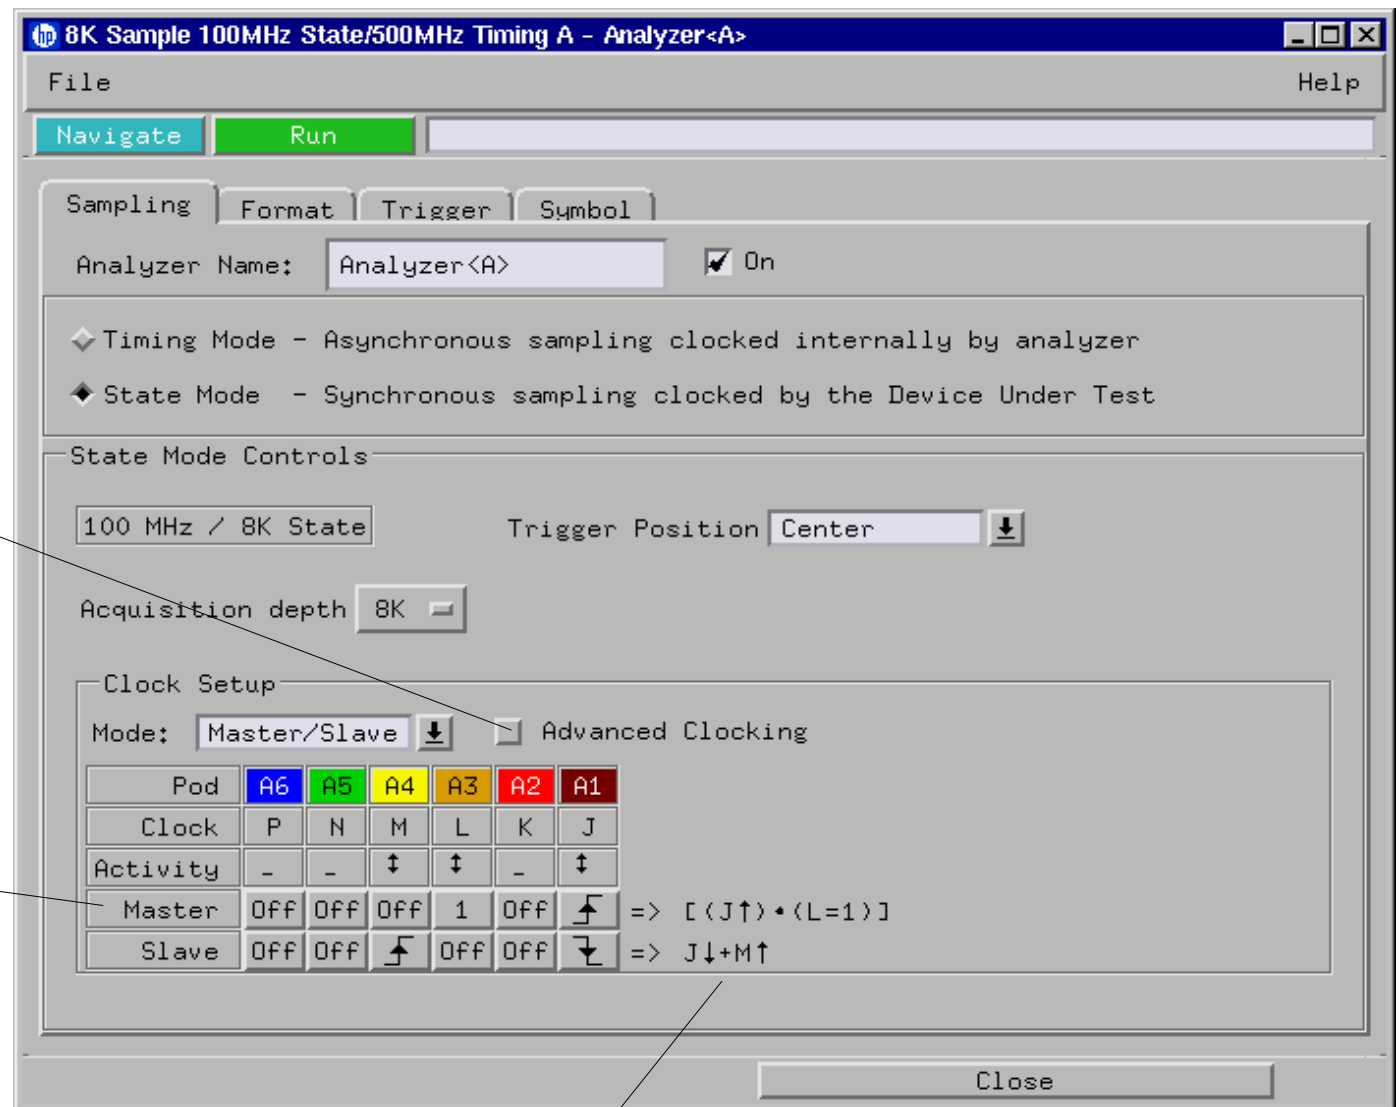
8K Sample 100MHz State/500MHz Timing A - Analyzer<A>

File

Help

Navigate

Run

Sampling

Format

Trigger

Symbol

Analyzer Name: Analyzer<A>

On

Timing Mode - Asynchronous sampling clocked internally by analyzer

State Mode - Synchronous sampling clocked by the Device Under Test

State Mode Controls

100 MHz / 8K State

Trigger Position Center

Acquisition depth 8K

Clock Setup

Mode: Master/Slave

Advanced Clocking

| Pod | A6 | A5 | A4 | A3 | A2 | A1 | |
|---|---|---|---|---|---|---|---|
| Clock | P | N | M | L | K | J | |
| Activity | – | – | ↕ | ↕ | – | ↕ | |
| Master | Off | Off | Off | 1 | Off | ↑ | => [(J↑)•(L=1)] |
| Slave | Off | Off | ↑ | Off | Off | ↓ | => J↓+M↑ |

Close